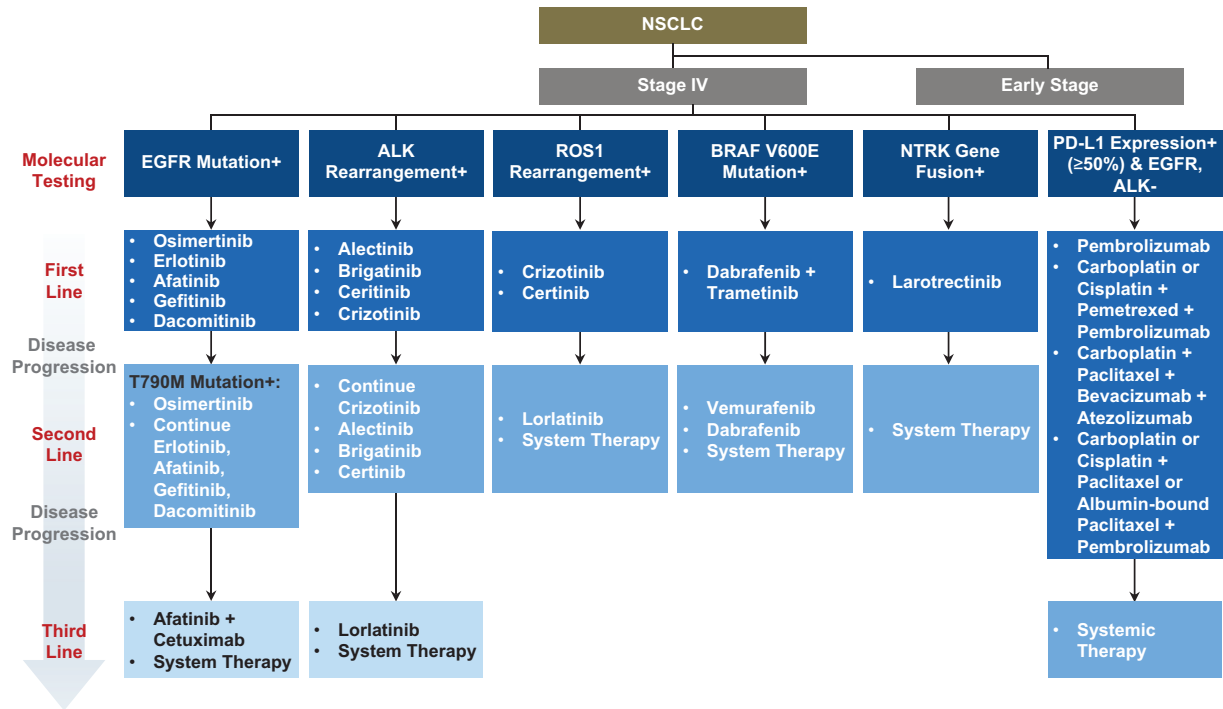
NSCLC

Stage IV

Early Stage

Molecular Testing

EGFR Mutation+

ALK Rearrangement+

ROS1 Rearrangement+

BRAF V600E Mutation+

NTRK Gene Fusion+

PD-L1 Expression+ (≥50%) & EGFR, ALK-

First Line

• Osimertinib
• Erlotinib
• Afatinib
• Gefitinib
• Dacomitinib

• Alectinib
• Brigatinib
• Ceritinib
• Crizotinib

• Crizotinib
• Certinib

• Dabrafenib + Trametinib

• Larotrectinib

• Pembrolizumab
• Carboplatin or Cisplatin + Pemetrexed + Pembrolizumab
• Carboplatin + Paclitaxel + Bevacizumab + Atezolizumab
• Carboplatin or Cisplatin + Paclitaxel or Albumin-bound Paclitaxel + Pembrolizumab

Disease Progression

Second Line

T790M Mutation+:
• Osimertinib
• Continue Erlotinib, Afatinib, Gefitinib, Dacomitinib

• Continue Crizotinib
• Alectinib
• Brigatinib
• Certinib

• Lorlatinib
• System Therapy

• Vemurafenib
• Dabrafenib
• System Therapy

• System Therapy

Disease Progression

Third Line

• Afatinib + Cetuximab
• System Therapy

• Lorlatinib
• System Therapy

• Systemic Therapy